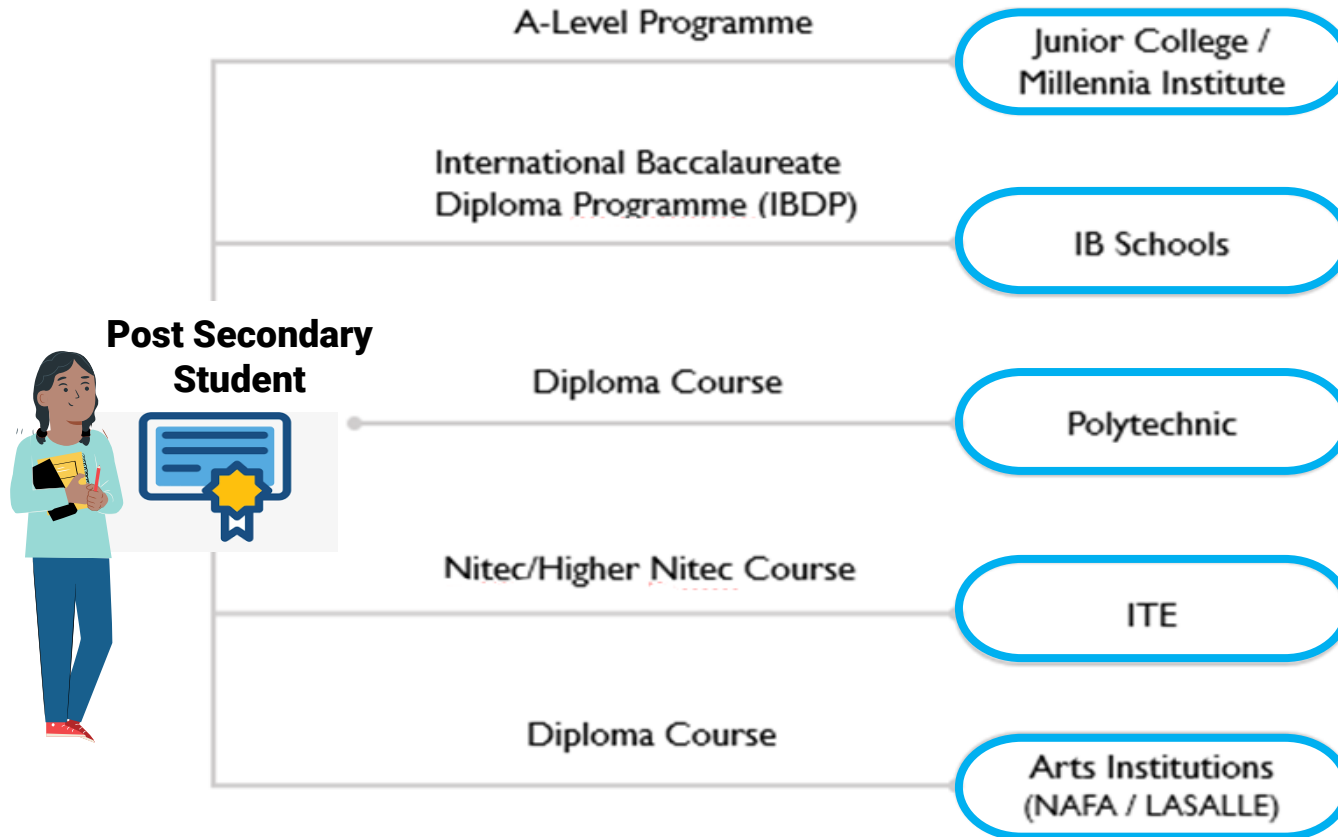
Post Secondary Student

A-Level Programme

Junior College / Millennia Institute

International Baccalaureate Diploma Programme (IBDP)

IB Schools

Diploma Course

Polytechnic

Nitec/Higher Nitec Course

ITE

Diploma Course

Arts Institutions (NAFA / LASALLE)